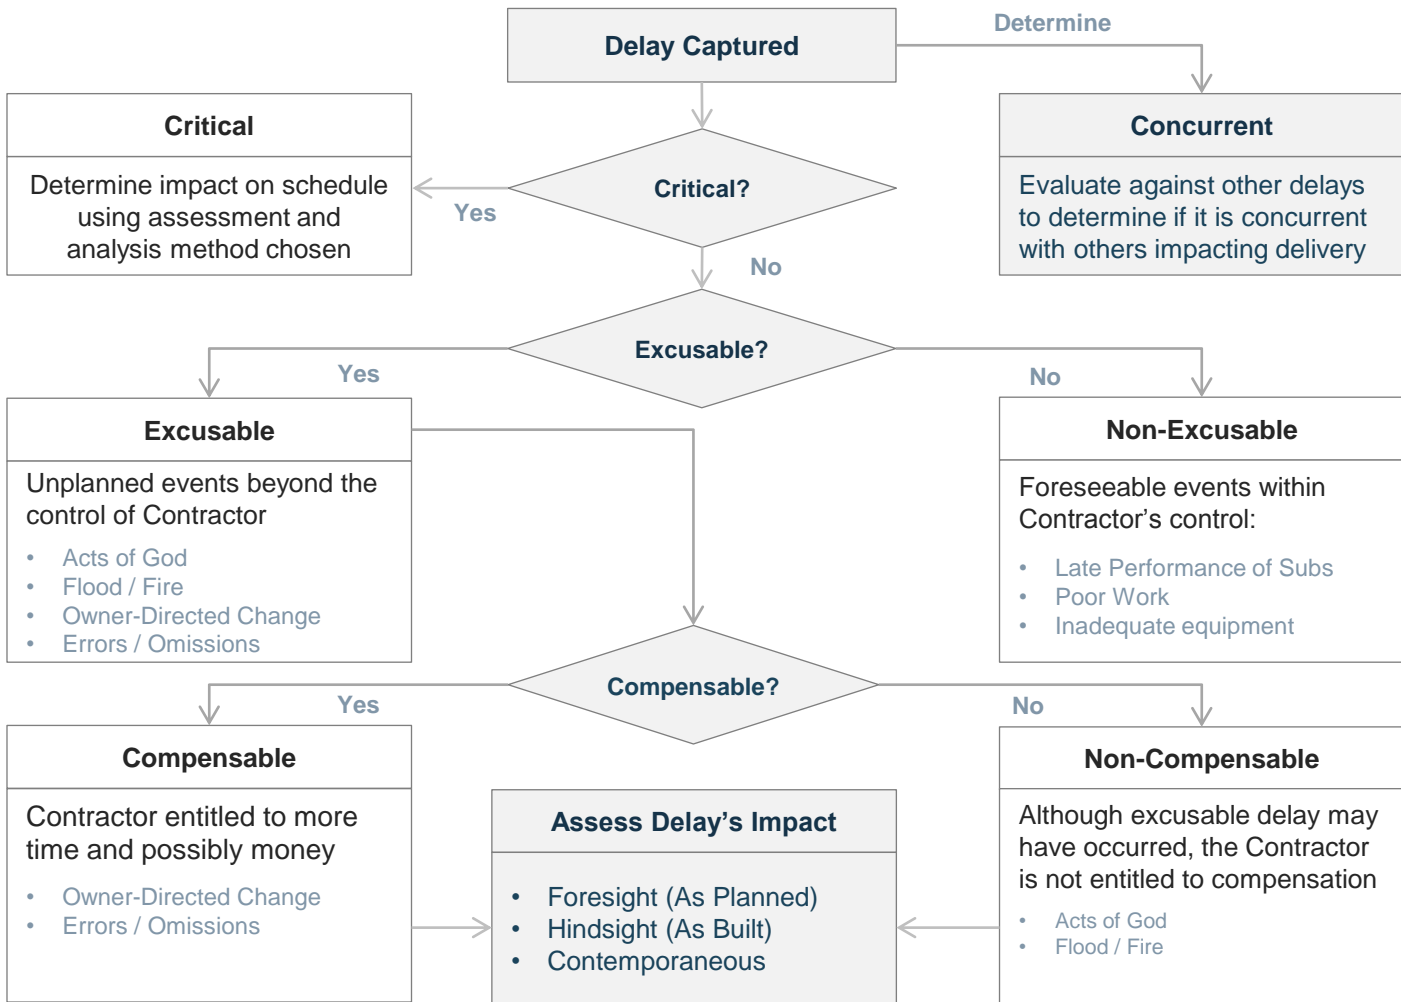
Delay Captured

Determine

Critical

Determine impact on schedule using assessment and analysis method chosen

Yes

Critical?

No

Concurrent

Evaluate against other delays to determine if it is concurrent with others impacting delivery

Excusable?

Yes

No

Excusable

Unplanned events beyond the control of Contractor

- Acts of God
- Flood / Fire
- Owner-Directed Change
- Errors / Omissions

Non-Excusable

Foreseeable events within Contractor’s control:

- Late Performance of Subs
- Poor Work
- Inadequate equipment

Compensable?

Yes

No

Compensable

Contractor entitled to more time and possibly money

- Owner-Directed Change
- Errors / Omissions

Assess Delay’s Impact

- Foresight (As Planned)
- Hindsight (As Built)
- Contemporaneous

Non-Compensable

Although excusable delay may have occurred, the Contractor is not entitled to compensation

- Acts of God
- Flood / Fire